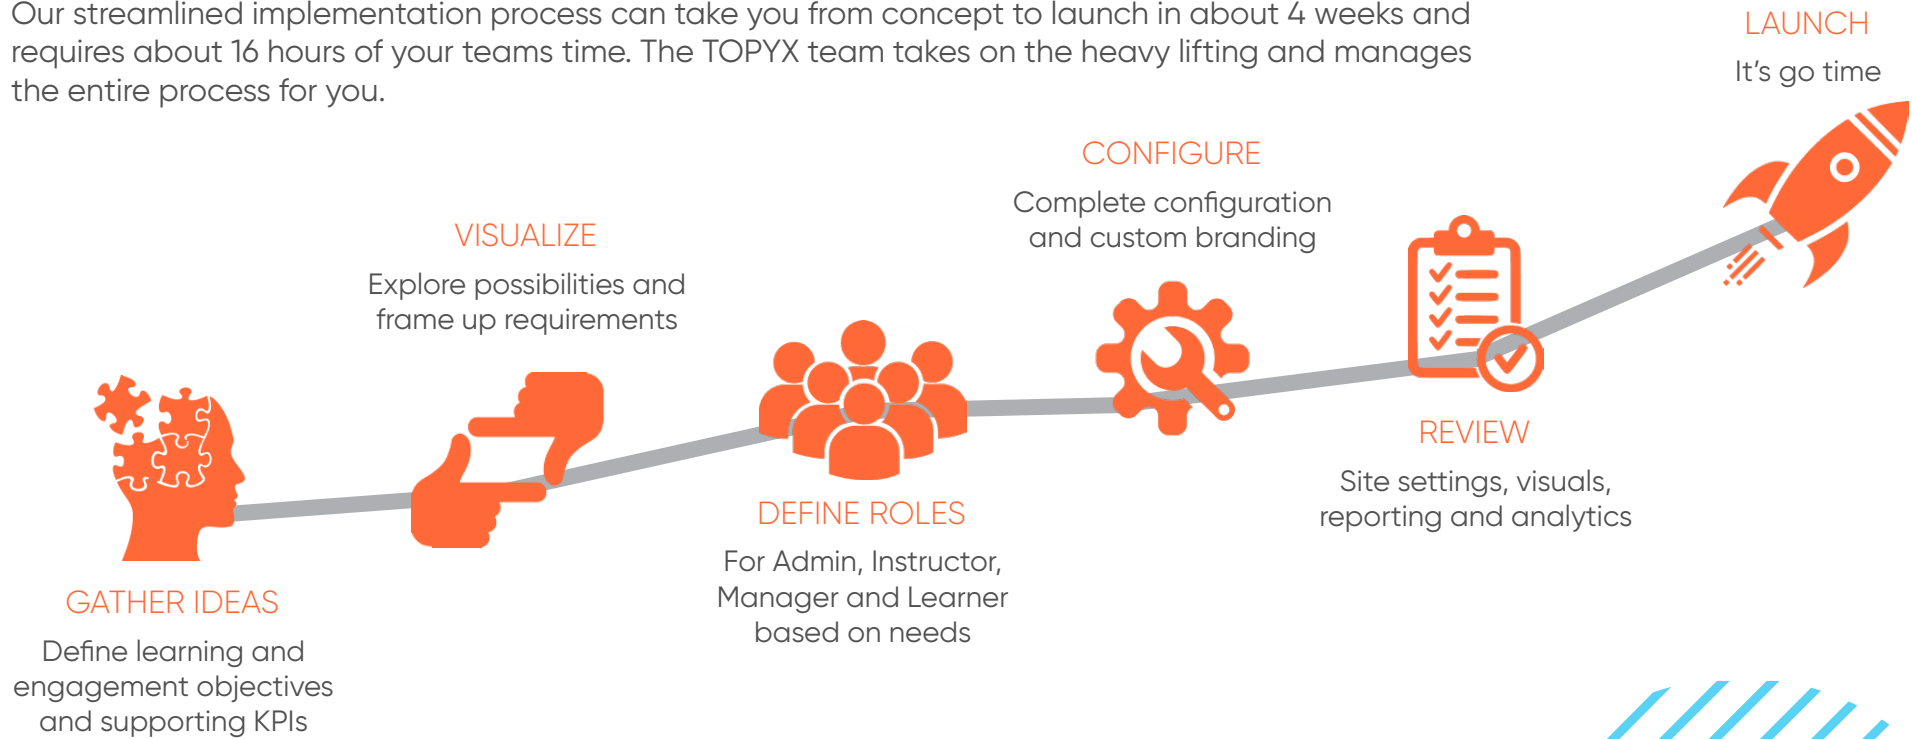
Our streamlined implementation process can take you from concept to launch in about 4 weeks and requires about 16 hours of your teams time. The TOPYX team takes on the heavy lifting and manages the entire process for you.

LAUNCH
It's go time

CONFIGURE
Complete configuration and custom branding

VISUALIZE
Explore possibilities and frame up requirements

REVIEW
Site settings, visuals, reporting and analytics

DEFINE ROLES
For Admin, Instructor, Manager and Learner based on needs

GATHER IDEAS
Define learning and engagement objectives and supporting KPIs